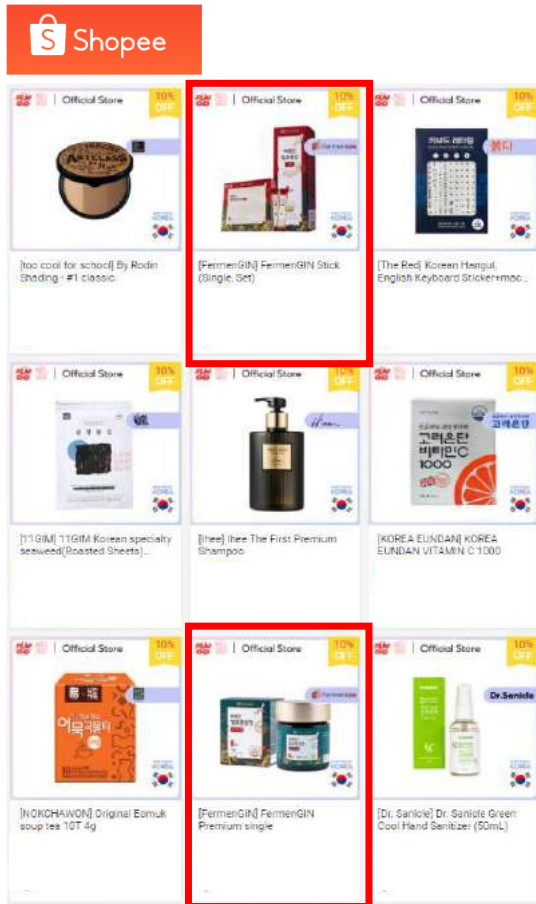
Shopee

Official Store
10% OFF
[too cool for school] By Rodin Shading - #1 classic

Official Store
10% OFF
[FermenGIN] FermenGIN Stick (Single, Set)

Official Store
10% OFF
[The Red] Korean Hangul, English Keyboard Sticker+mac...

Official Store
10% OFF
[11GIM] 11GIM Korean specialty seaweed(Roasted Sheets)...

Official Store
10% OFF
[Ihee] Ihee The First Premium Shampoo

Official Store
10% OFF
고려은단 비타민C 1000
[KOREA EUNDAN] KOREA EUNDAN VITAMIN C 1000

Official Store
10% OFF
[NOKCHAWON] Original Eomuk soup tea 10T 4g

Official Store
10% OFF
[FermenGIN] FermenGIN Premium single

Official Store
10% OFF
Dr.Senicle
[Dr. Senicle] Dr. Senicle Green Cool Hand Sanitizer (50mL)